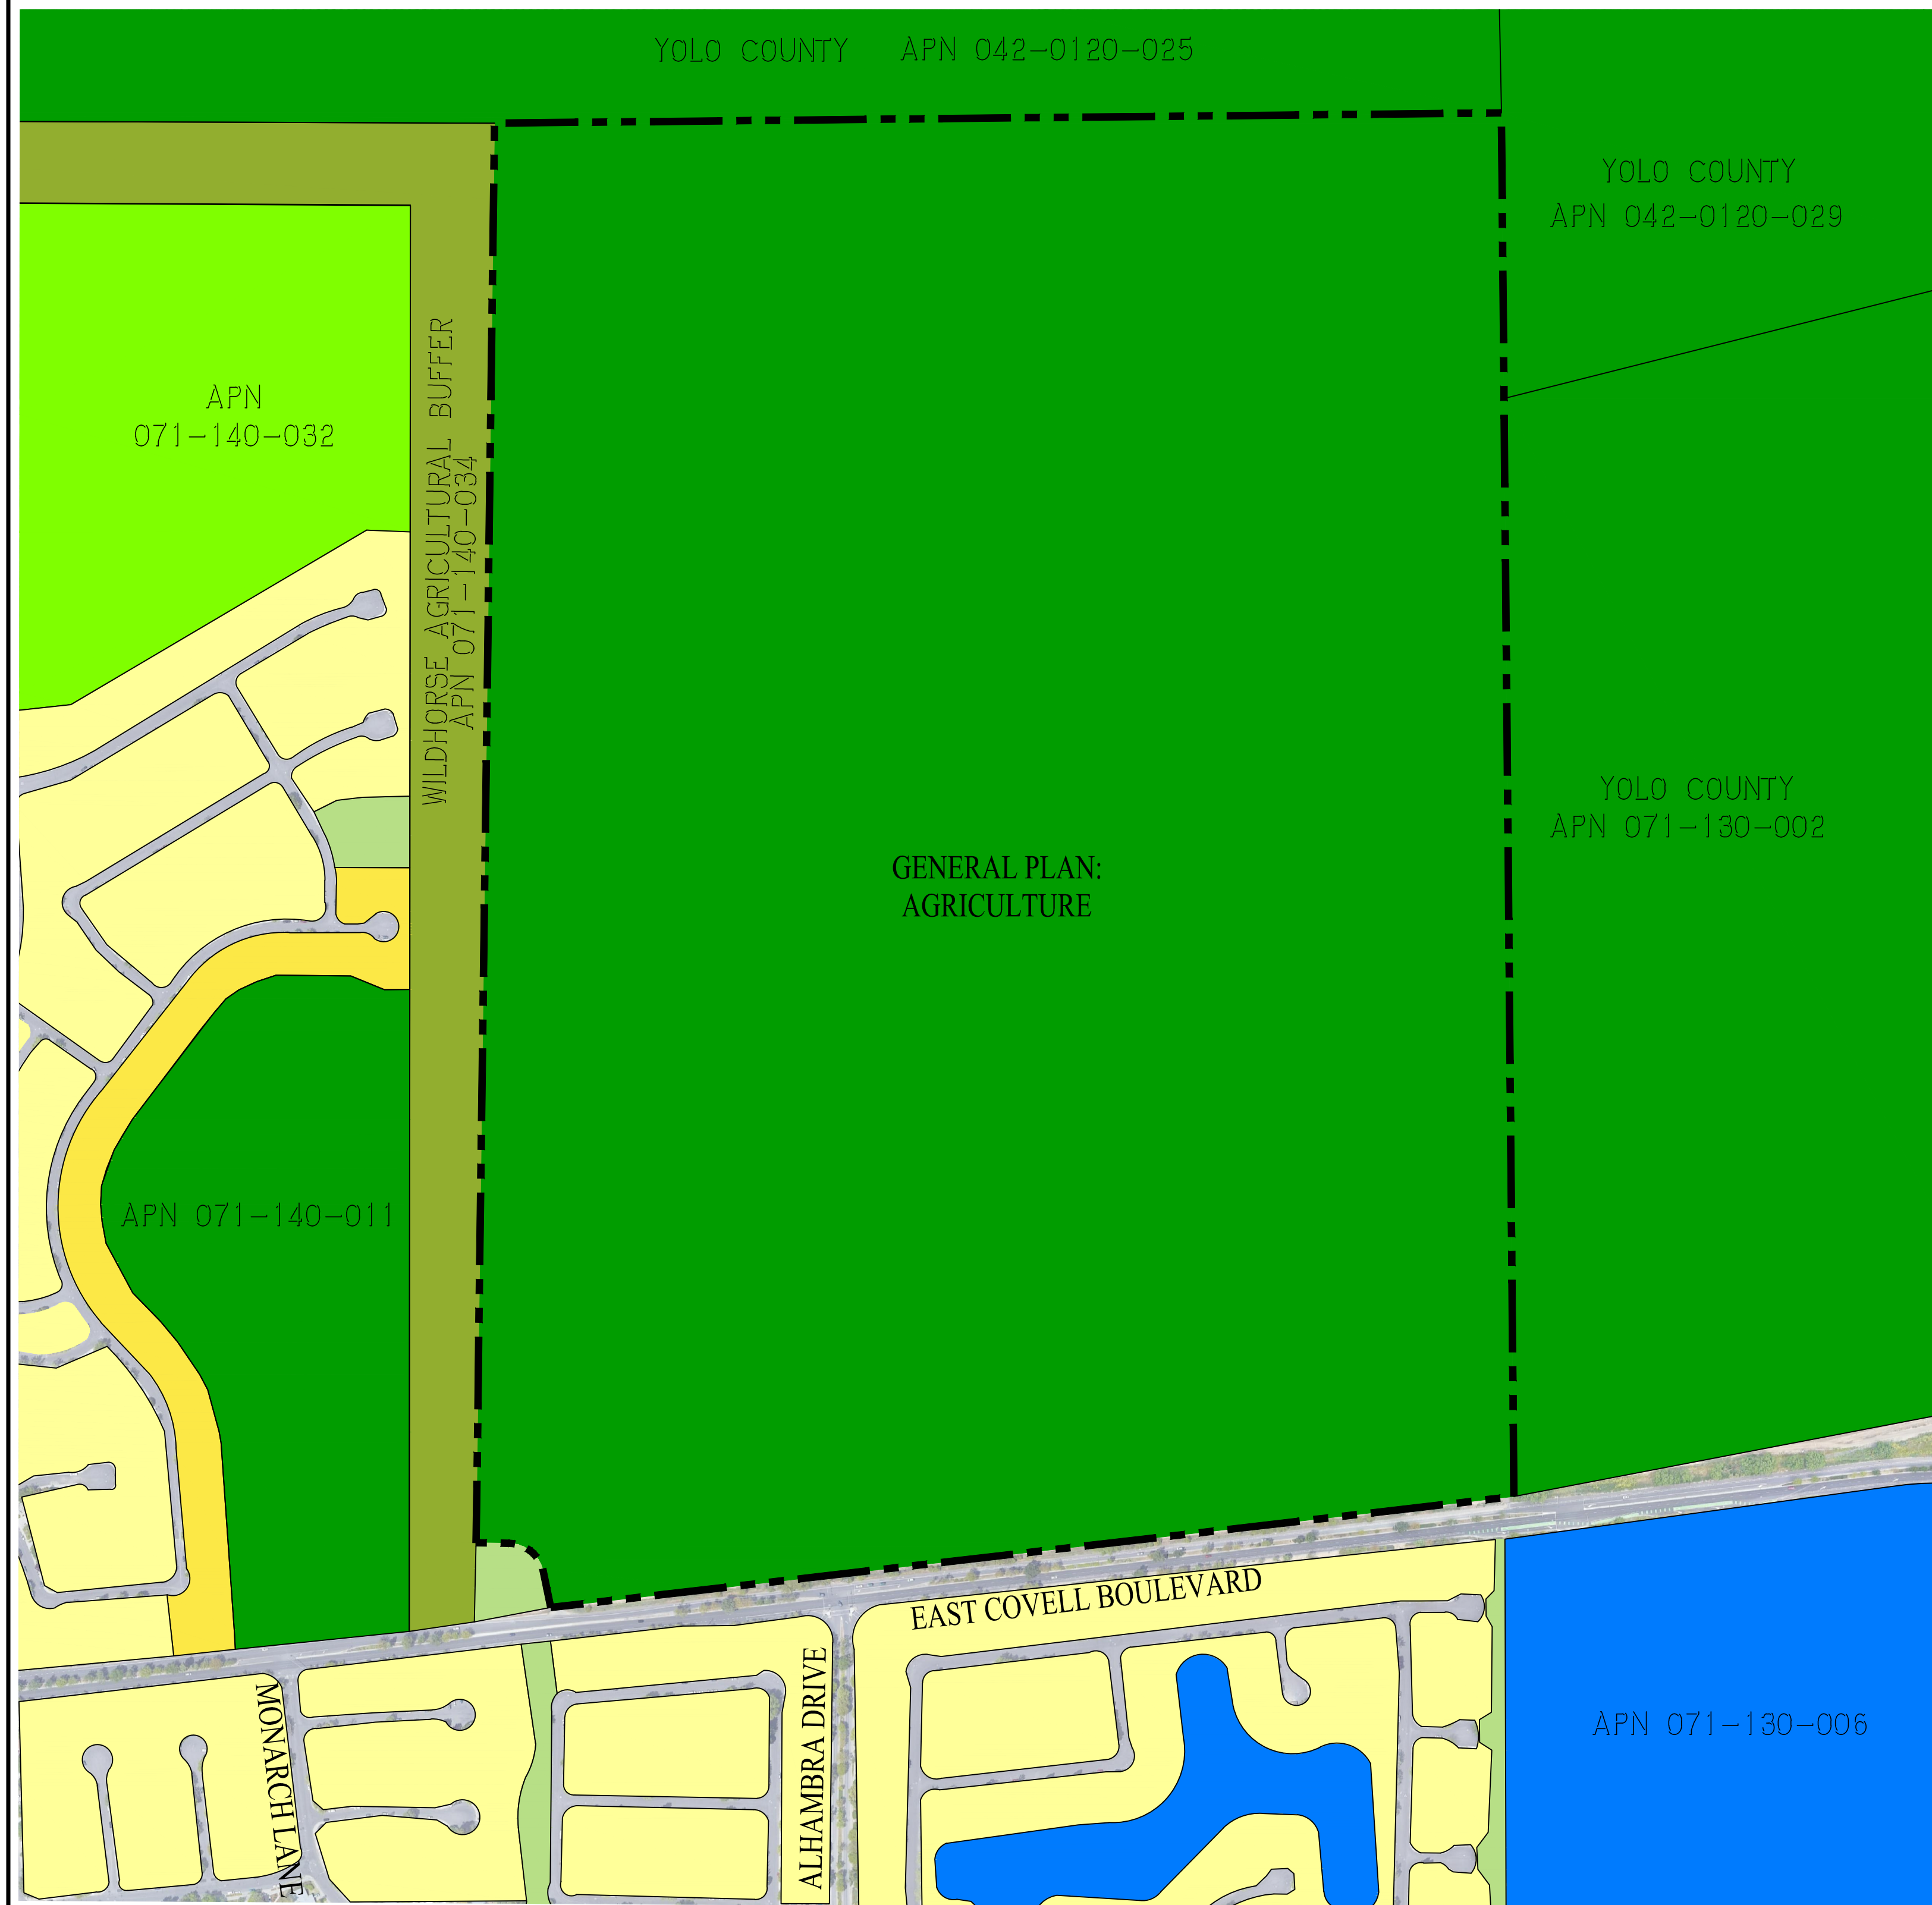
YOLO COUNTY APN 042-0120-025

YOLO COUNTY
APN 042-0120-029

APN
071-140-032

WILDHORSE AGRICULTURAL BUFFER
APN 071-140-034

YOLO COUNTY
APN 071-130-002

GENERAL PLAN:
AGRICULTURE

APN 071-140-011

EAST COVELL BOULEVARD

APN 071-130-006

MONARCH LANE

ALHAMBRA DRIVE